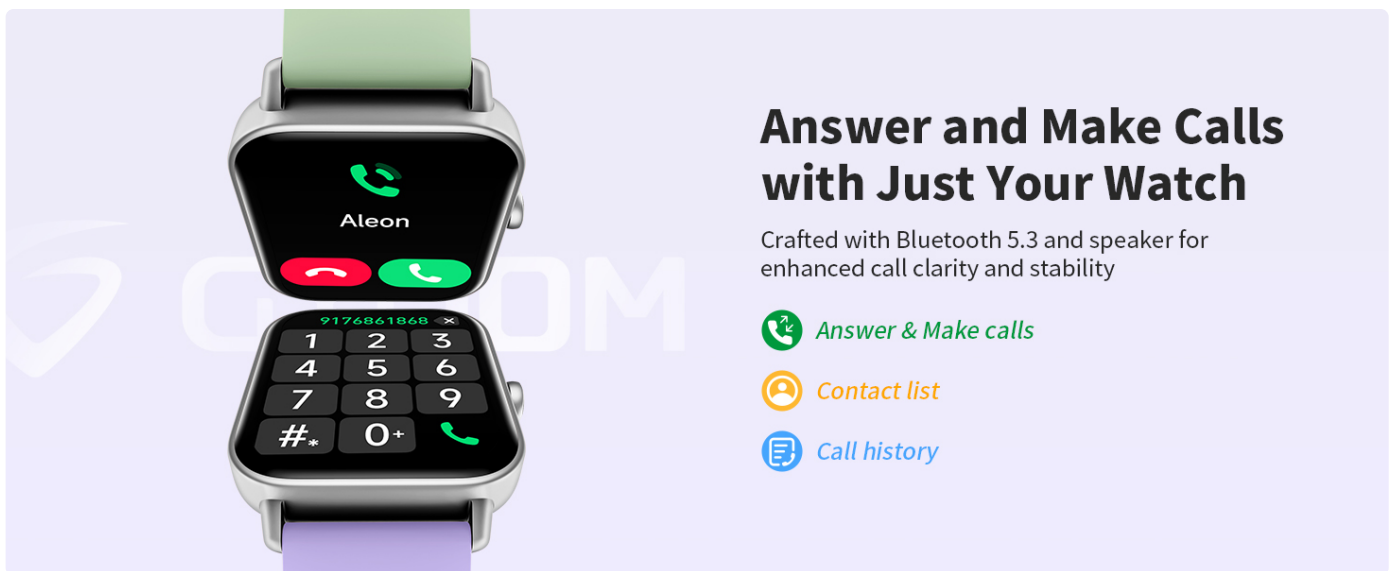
Aleon

9176861868

1 2 3
4 5 6
7 8 9
#* 0+

Answer and Make Calls with Just Your Watch

Crafted with Bluetooth 5.3 and speaker for enhanced call clarity and stability

Answer & Make calls

Contact list

Call history